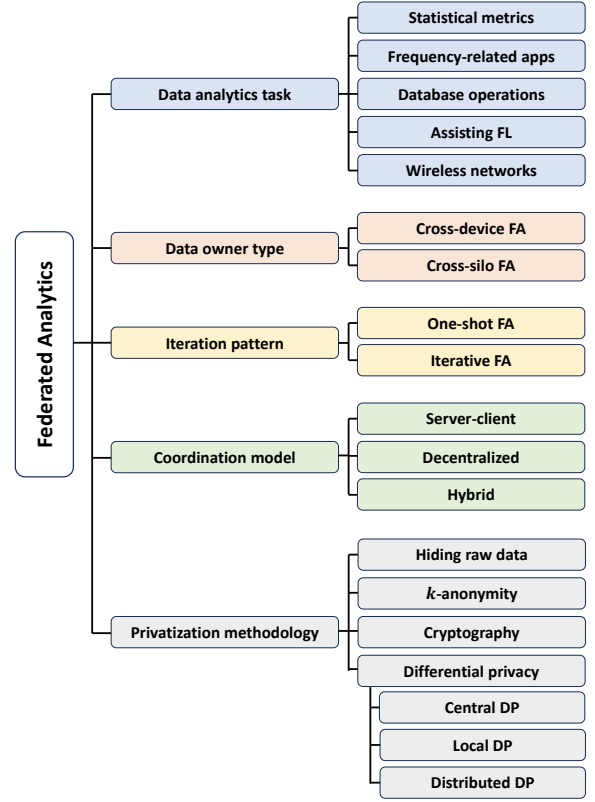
Federated Analytics

Data analytics task

Statistical metrics

Frequency-related apps

Database operations

Assisting FL

Wireless networks

Data owner type

Cross-device FA

Cross-silo FA

Iteration pattern

One-shot FA

Iterative FA

Coordination model

Server-client

Decentralized

Hybrid

Privatization methodology

Hiding raw data

$k$-anonymity

Cryptography

Differential privacy

Central DP

Local DP

Distributed DP